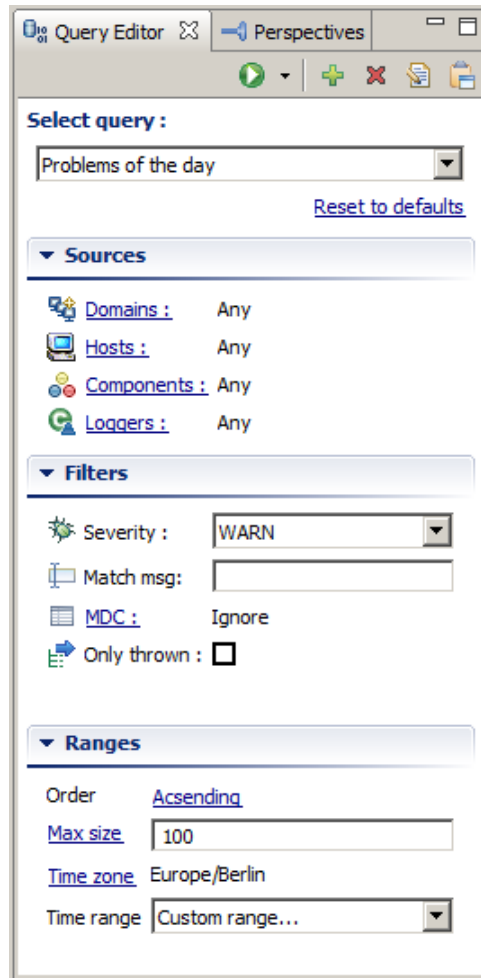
Query Editor ☒ Perspectives

Select query :

Problems of the day

Reset to defaults

Sources

Domains : Any

Hosts : Any

Components : Any

Loggers : Any

Filters

Severity : WARN

Match msg:

MDC : Ignore

Only thrown :

Ranges

Order Acsending

Max size 100

Time zone Europe/Berlin

Time range Custom range...